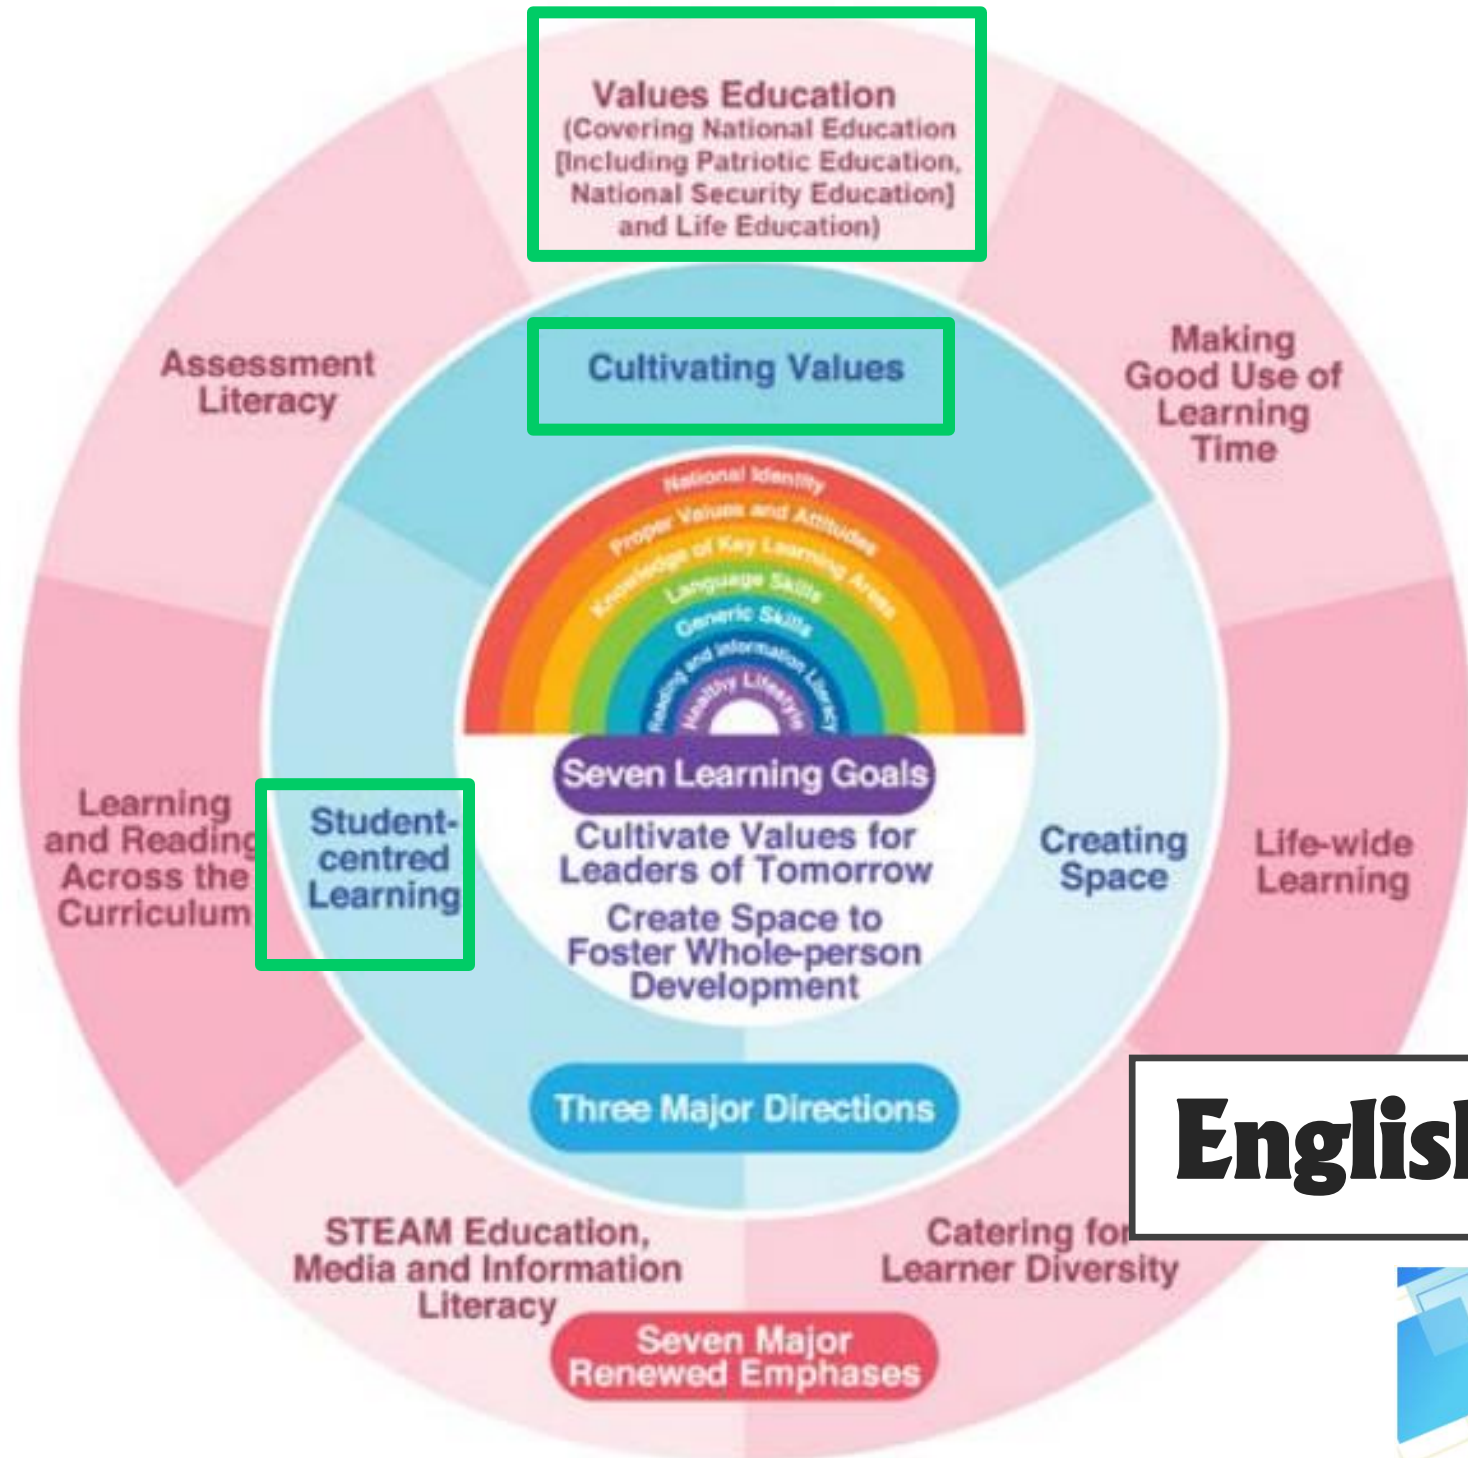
Values Education (Covering National Education [Including Patriotic Education, National Security Education] and Life Education)

Assessment Literacy

Making Good Use of Learning Time

Cultivating Values

National Identity
Proper Values and Attitudes
Knowledge of Key Learning Areas
Language Skills
Generic Skills
Reading and Information Literacy
Healthy Lifestyle

Seven Learning Goals

Cultivate Values for Leaders of Tomorrow

Create Space to Foster Whole-person Development

Learning and Reading Across the Curriculum

Student-centred Learning

Creating Space

Life-wide Learning

Three Major Directions

Englis

STEAM Education, Media and Information Literacy

Catering for Learner Diversity

Seven Major Renewed Emphases